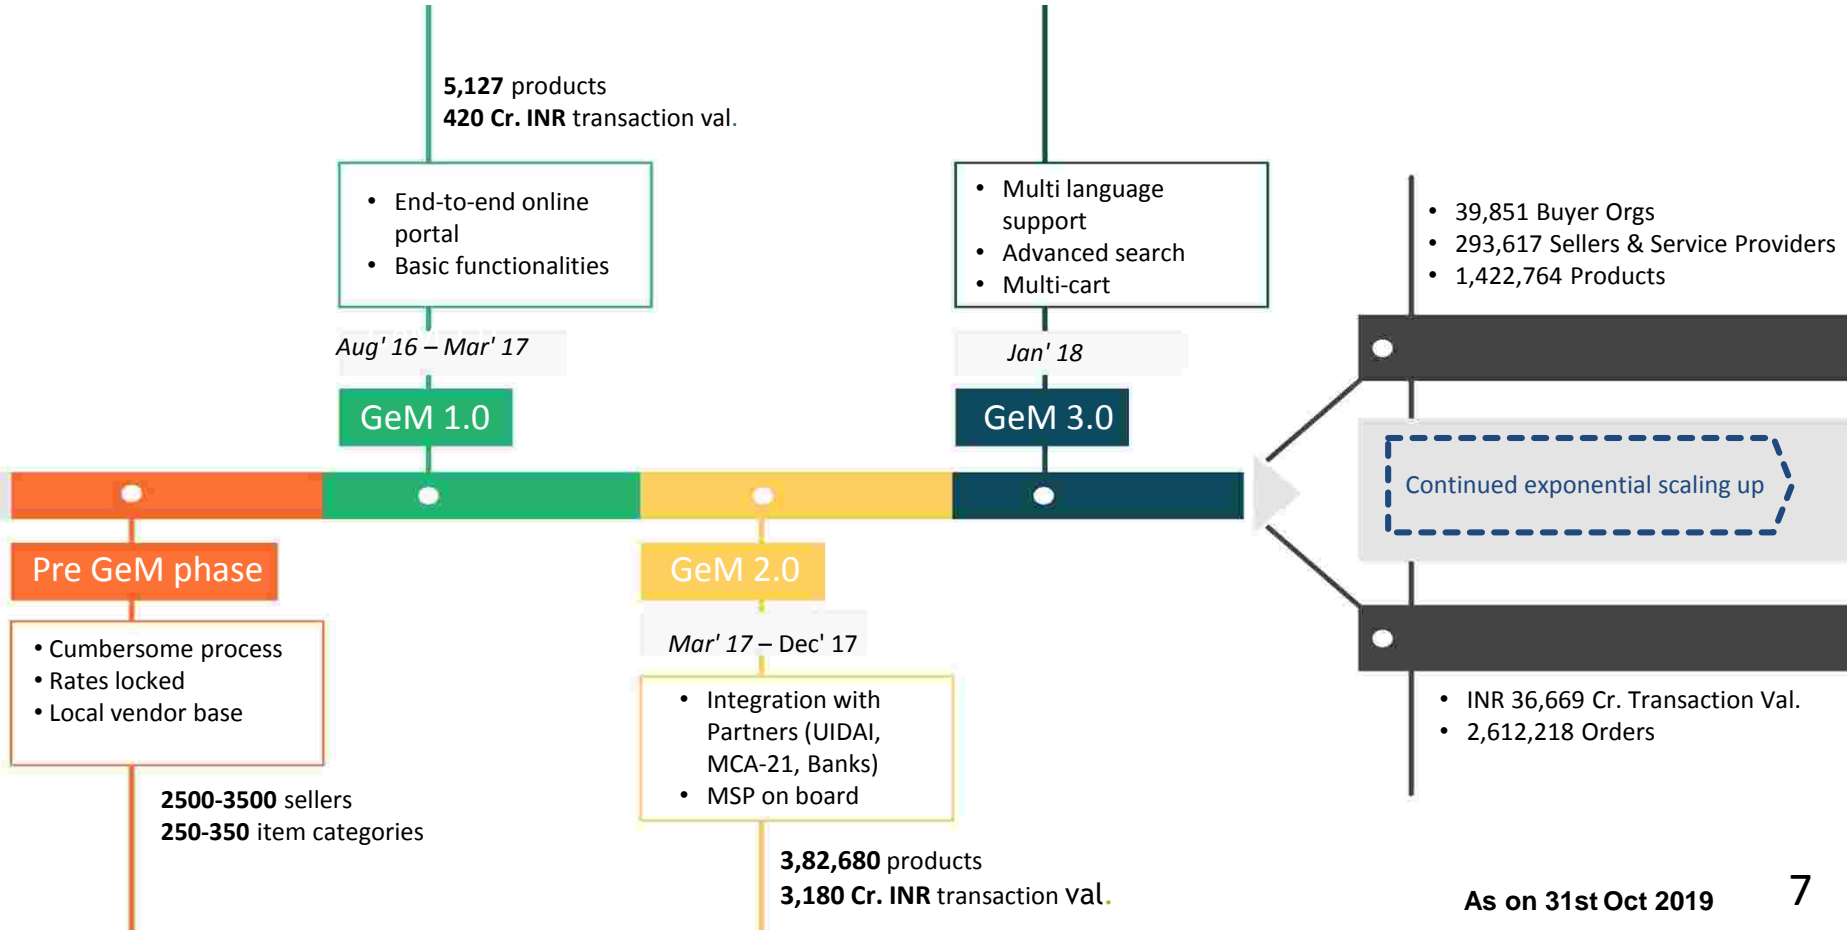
**5,127** products
**420 Cr. INR** transaction val.

- End-to-end online portal
- Basic functionalities

Aug' 16 – Mar' 17

GeM 1.0

- Multi language support
- Advanced search
- Multi-cart

Jan' 18

GeM 3.0

- 39,851 Buyer Orgs
- 293,617 Sellers & Service Providers
- 1,422,764 Products

Continued exponential scaling up

- INR 36,669 Cr. Transaction Val.
- 2,612,218 Orders

Pre GeM phase

- Cumbersome process
- Rates locked
- Local vendor base

**2500-3500** sellers
**250-350** item categories

GeM 2.0

Mar' 17 – Dec' 17

- Integration with Partners (UIDAI, MCA-21, Banks)
- MSP on board

**3,82,680** products
**3,180 Cr. INR** transaction val.

As on 31st Oct 2019

7